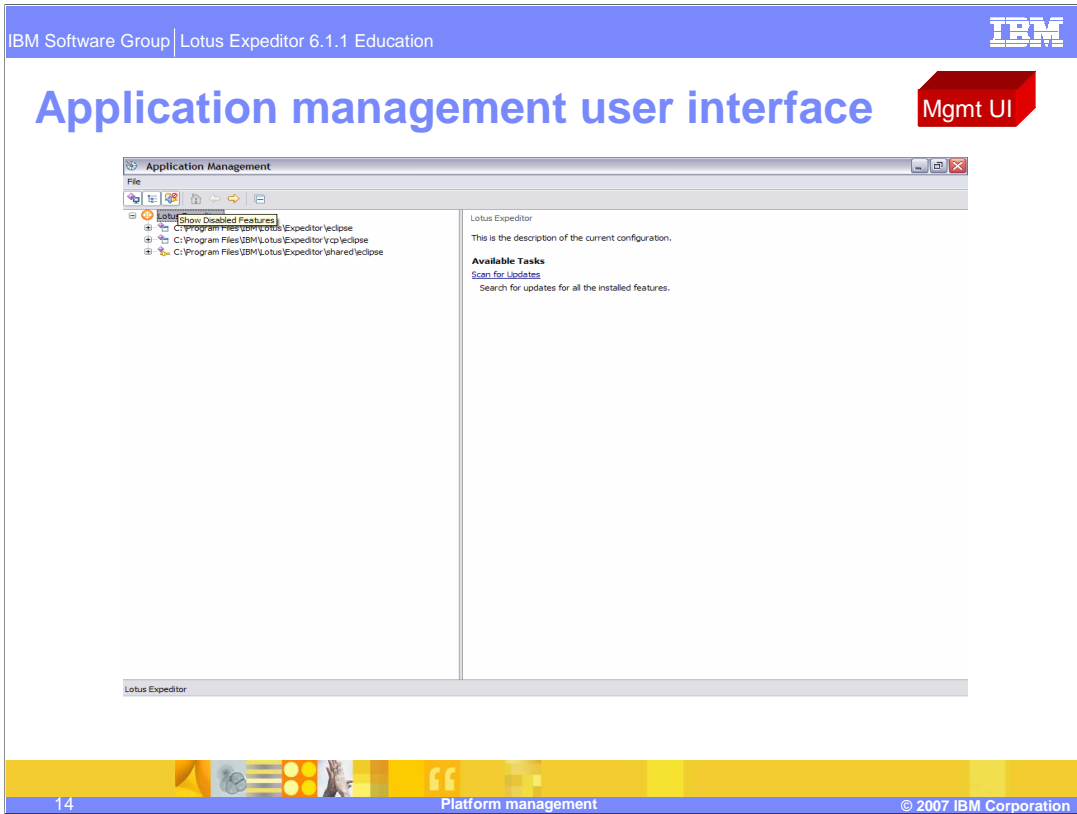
IBM Software Group | Lotus Expeditor 6.1.1 Education

IBM

Application management user interface

Mgmt UI

Application Management

File

Lotus Show Disabled Features

C:\Program Files\IBM\Lotus\Expeditor\eclipse

C:\Program Files\IBM\Lotus\Expeditor\rcp\eclipse

C:\Program Files\IBM\Lotus\Expeditor\shared\eclipse

Lotus Expeditor

This is the description of the current configuration.

Available Tasks

Scan for Updates

Search for updates for all the installed features.

Lotus Expeditor

14

Platform management

© 2007 IBM Corporation